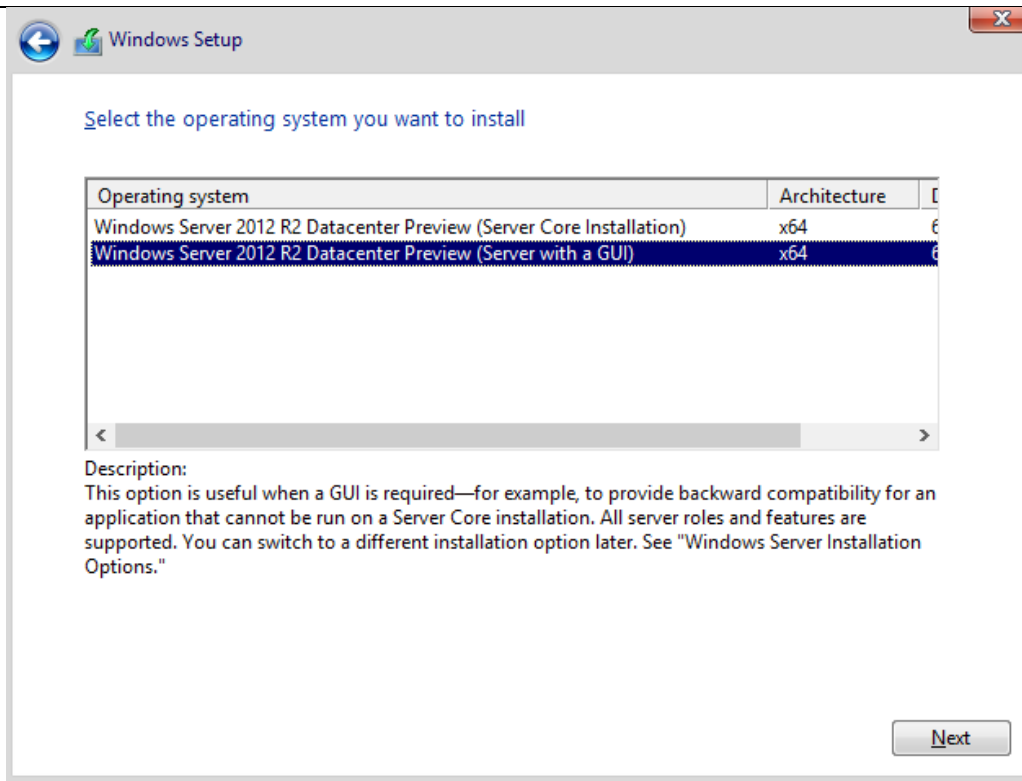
Windows Setup

Select the operating system you want to install

| Operating system | Architecture | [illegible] |
|---|---|---|
| Windows Server 2012 R2 Datacenter Preview (Server Core Installation) | x64 | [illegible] |
| Windows Server 2012 R2 Datacenter Preview (Server with a GUI) | x64 | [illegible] |

Description:
This option is useful when a GUI is required—for example, to provide backward compatibility for an application that cannot be run on a Server Core installation. All server roles and features are supported. You can switch to a different installation option later. See "Windows Server Installation Options."

Next